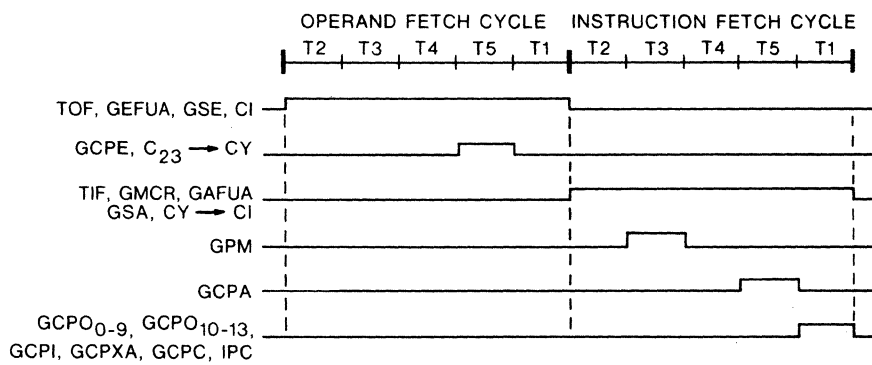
OPERAND FETCH CYCLE INSTRUCTION FETCH CYCLE

T2 T3 T4 T5 T1 T2 T3 T4 T5 T1

TOF, GEFUA, GSE, CI

GCPE, $C_{23} \rightarrow$ CY

TIF, GMCR, GAFUA
GSA, CY $\rightarrow$ CI

GPM

GCPA

$GCPO_{0-9}$, $GCPO_{10-13}$,
GCPI, GCPXA, GCPC, IPC